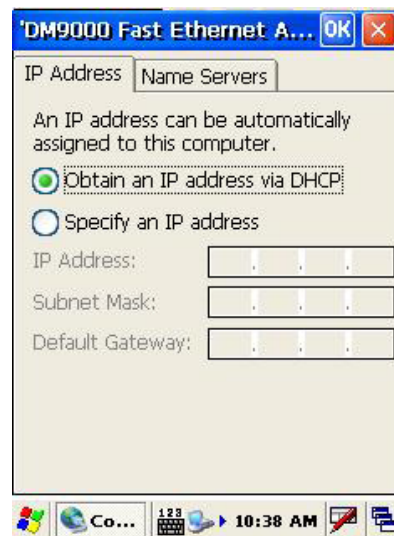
'DM9000 Fast Ethernet A... OK ×

IP Address | Name Servers

An IP address can be automatically assigned to this computer.

Obtain an IP address via DHCP

Specify an IP address

IP Address: . . .

Subnet Mask: . . .

Default Gateway: . . .

Co... 123 10:38 AM